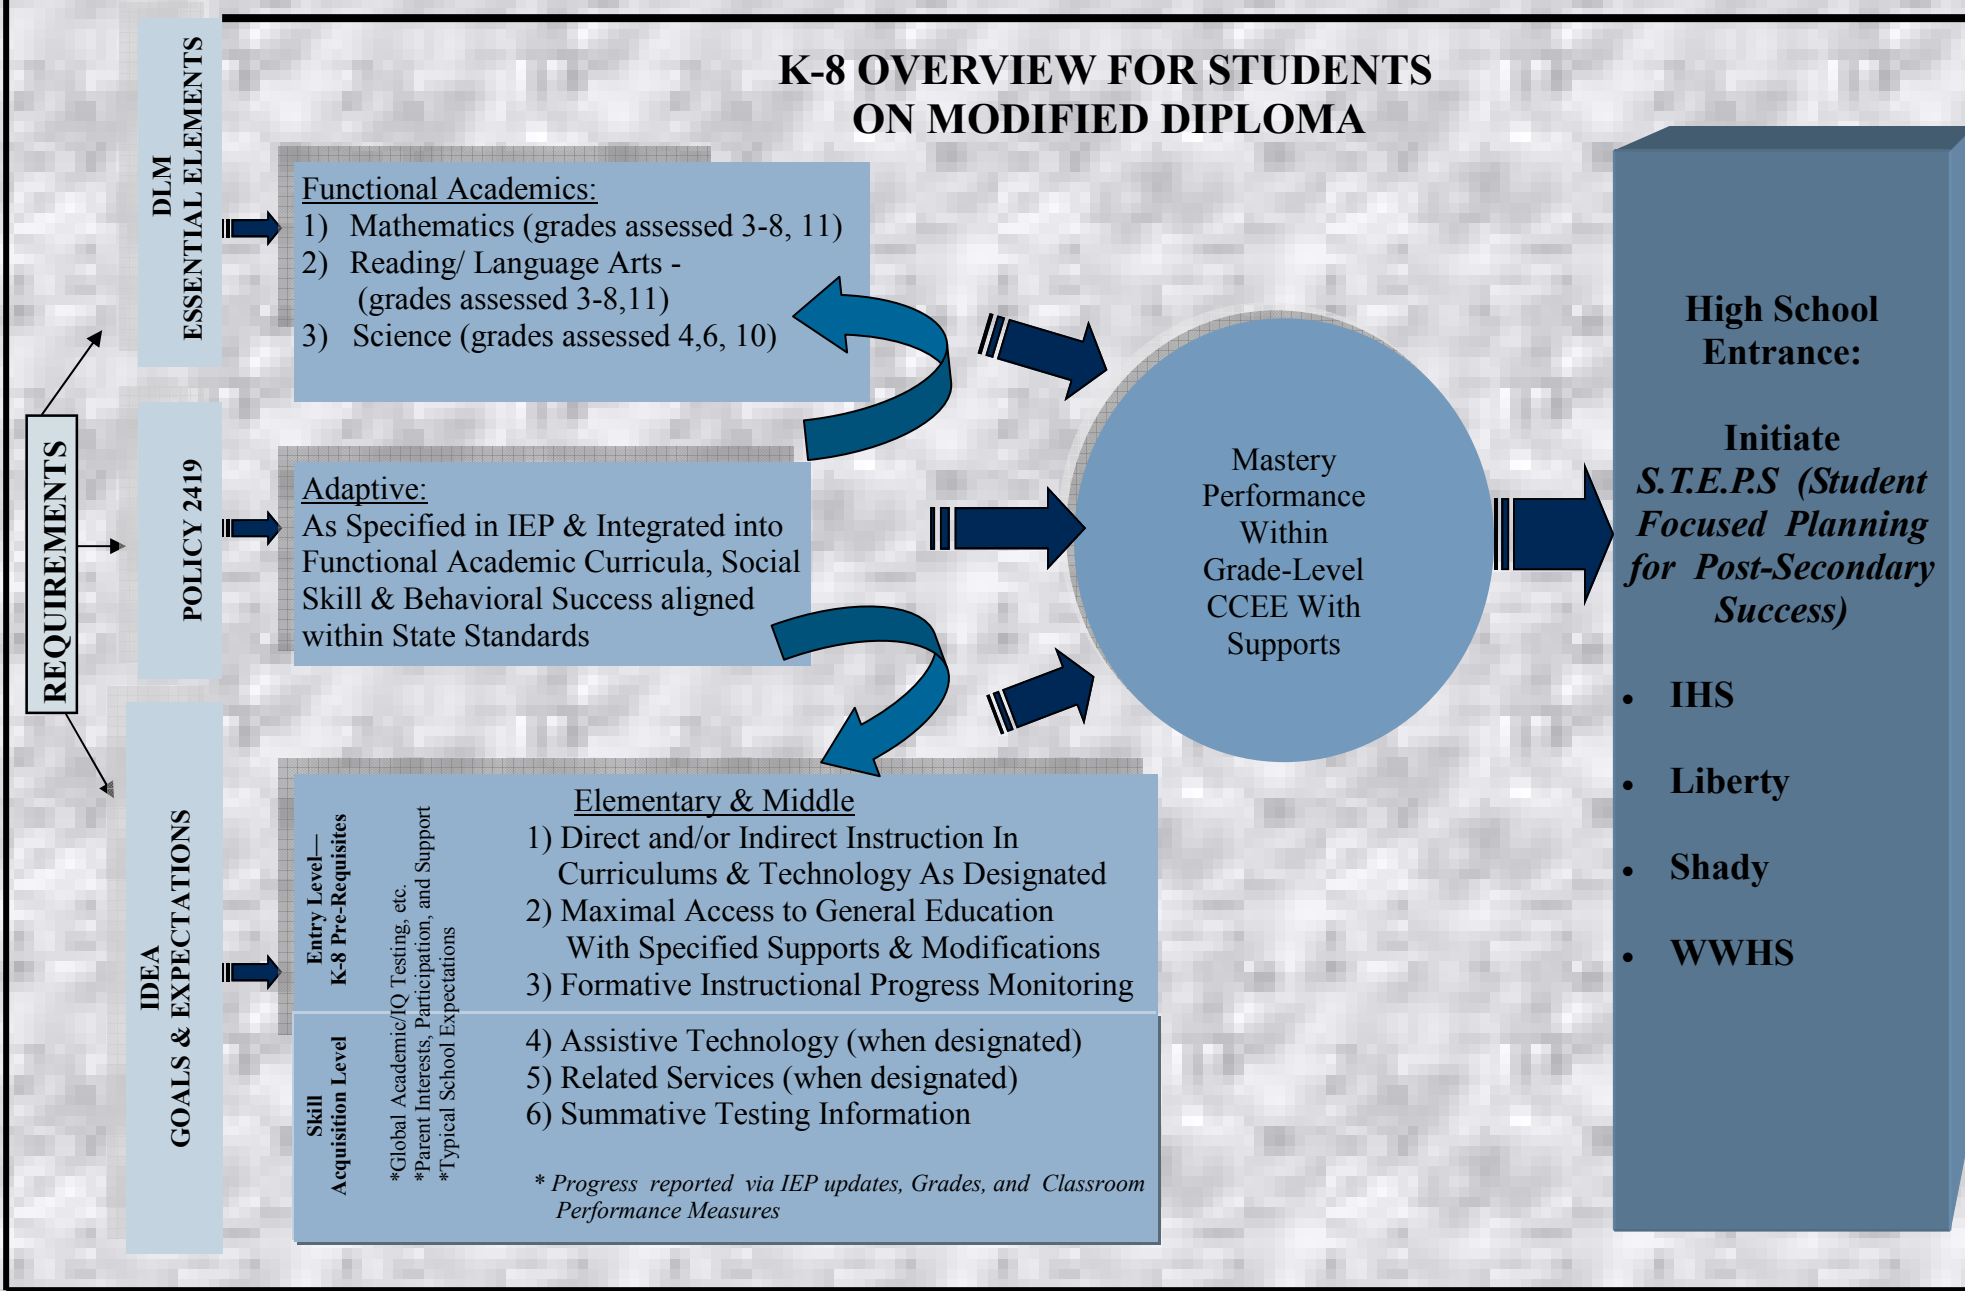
K-8 OVERVIEW FOR STUDENTS ON MODIFIED DIPLOMA

REQUIREMENTS

DLM ESSENTIAL ELEMENTS

POLICY 2419

IDEA GOALS & EXPECTATIONS

Functional Academics:
1) Mathematics (grades assessed 3-8, 11)
2) Reading/ Language Arts - (grades assessed 3-8,11)
3) Science (grades assessed 4,6, 10)

Adaptive:
As Specified in IEP & Integrated into Functional Academic Curricula, Social Skill & Behavioral Success aligned within State Standards

Entry Level—K-8 Pre-Requisites

Skill Acquisition Level

*Global Academic/IQ Testing, etc.
*Parent Interests, Participation, and Support
*Typical School Expectations

Elementary & Middle
1) Direct and/or Indirect Instruction In Curriculums & Technology As Designated
2) Maximal Access to General Education With Specified Supports & Modifications
3) Formative Instructional Progress Monitoring
4) Assistive Technology (when designated)
5) Related Services (when designated)
6) Summative Testing Information

* Progress reported via IEP updates, Grades, and Classroom Performance Measures

Mastery Performance Within Grade-Level CCEE With Supports

High School Entrance:

Initiate S.T.E.P.S (Student Focused Planning for Post-Secondary Success)

• IHS
• Liberty
• Shady
• WWHS